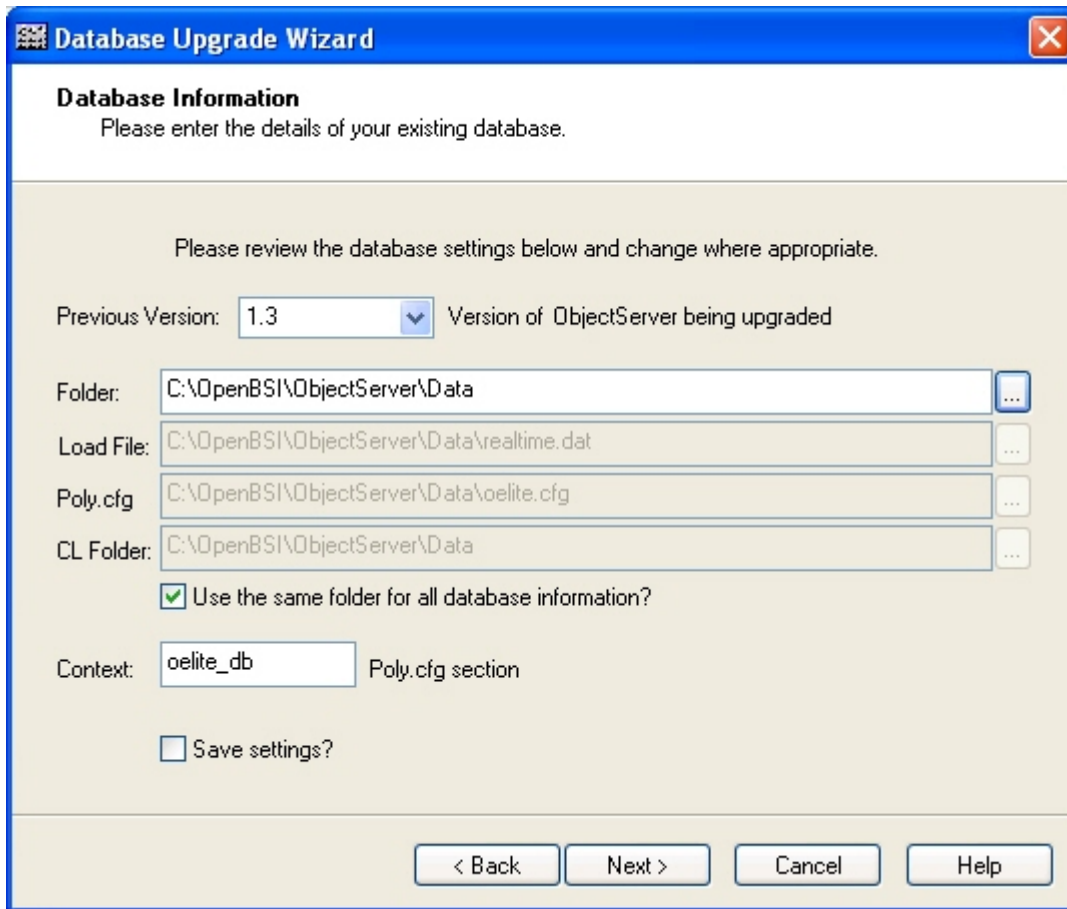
Database Upgrade Wizard

Database Information
Please enter the details of your existing database.

Please review the database settings below and change where appropriate.

Previous Version: 1.3 Version of ObjectServer being upgraded

Folder: C:\OpenBSI\ObjectServer\Data ...

Load File: C:\OpenBSI\ObjectServer\Data\realtime.dat ...

Poly.cfg C:\OpenBSI\ObjectServer\Data\oelite.cfg ...

CL Folder: C:\OpenBSI\ObjectServer\Data ...

Use the same folder for all database information?

Context: oelite_db Poly.cfg section

Save settings?

< Back Next > Cancel Help